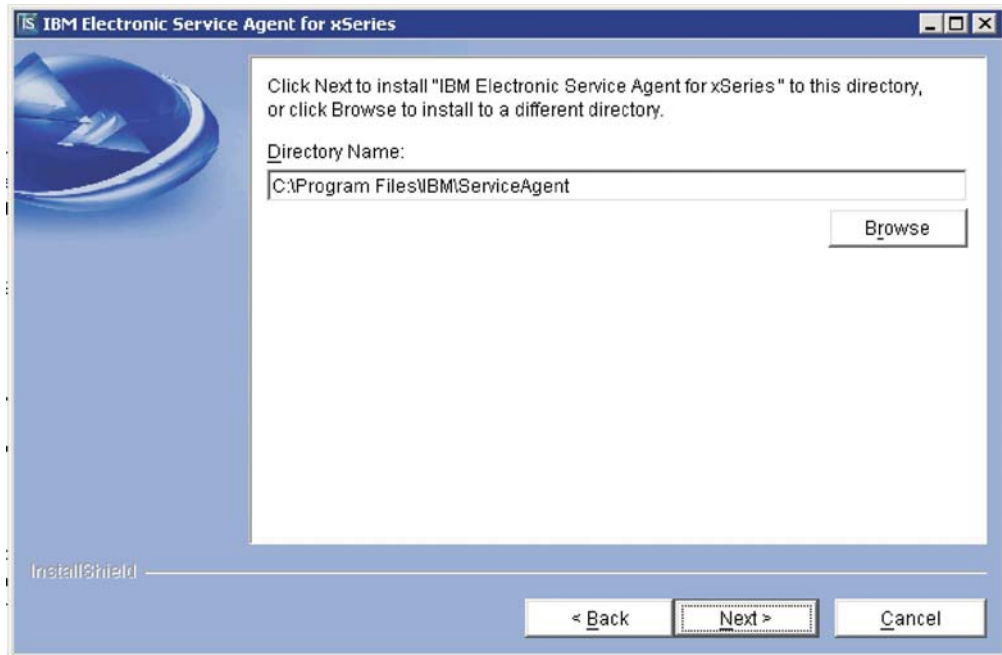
IBM Electronic Service Agent for xSeries

Click Next to install "IBM Electronic Service Agent for xSeries" to this directory, or click Browse to install to a different directory.

Directory Name:

C:\Program Files\IBM\ServiceAgent

Browse

InstallShield

< Back

Next >

Cancel